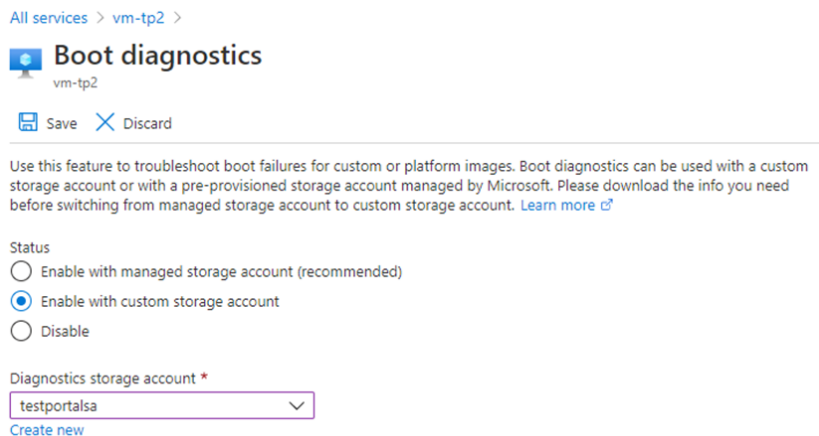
All services > vm-tp2 >

Boot diagnostics
vm-tp2

Save Discard

Use this feature to troubleshoot boot failures for custom or platform images. Boot diagnostics can be used with a custom storage account or with a pre-provisioned storage account managed by Microsoft. Please download the info you need before switching from managed storage account to custom storage account. Learn more

Status
Enable with managed storage account (recommended)
Enable with custom storage account
Disable

Diagnostics storage account *
testportalsa
Create new